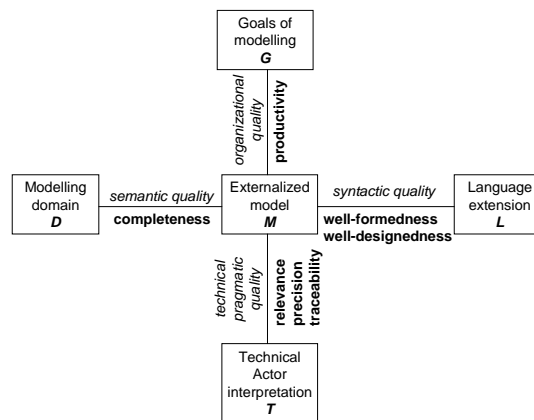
Goals of modelling
G

organizational quality
productivity

Modelling domain
D

semantic quality
completeness

Externalized model
M

syntactic quality
well-formedness
well-designedness

Language extension
L

technical pragmatic quality
relevance
precision
traceability

Technical Actor interpretation
T